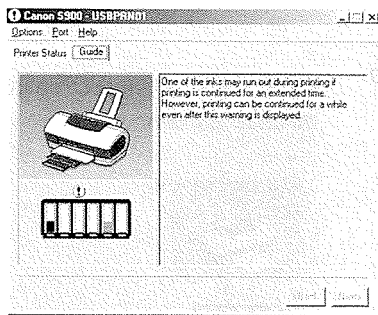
Canon S900 - USBPRN01

Options Port Help

Printer Status Guide

One of the inks may run out during printing if printing is continued for an extended time. However, printing can be continued for a while even after this warning is displayed.

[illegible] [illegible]